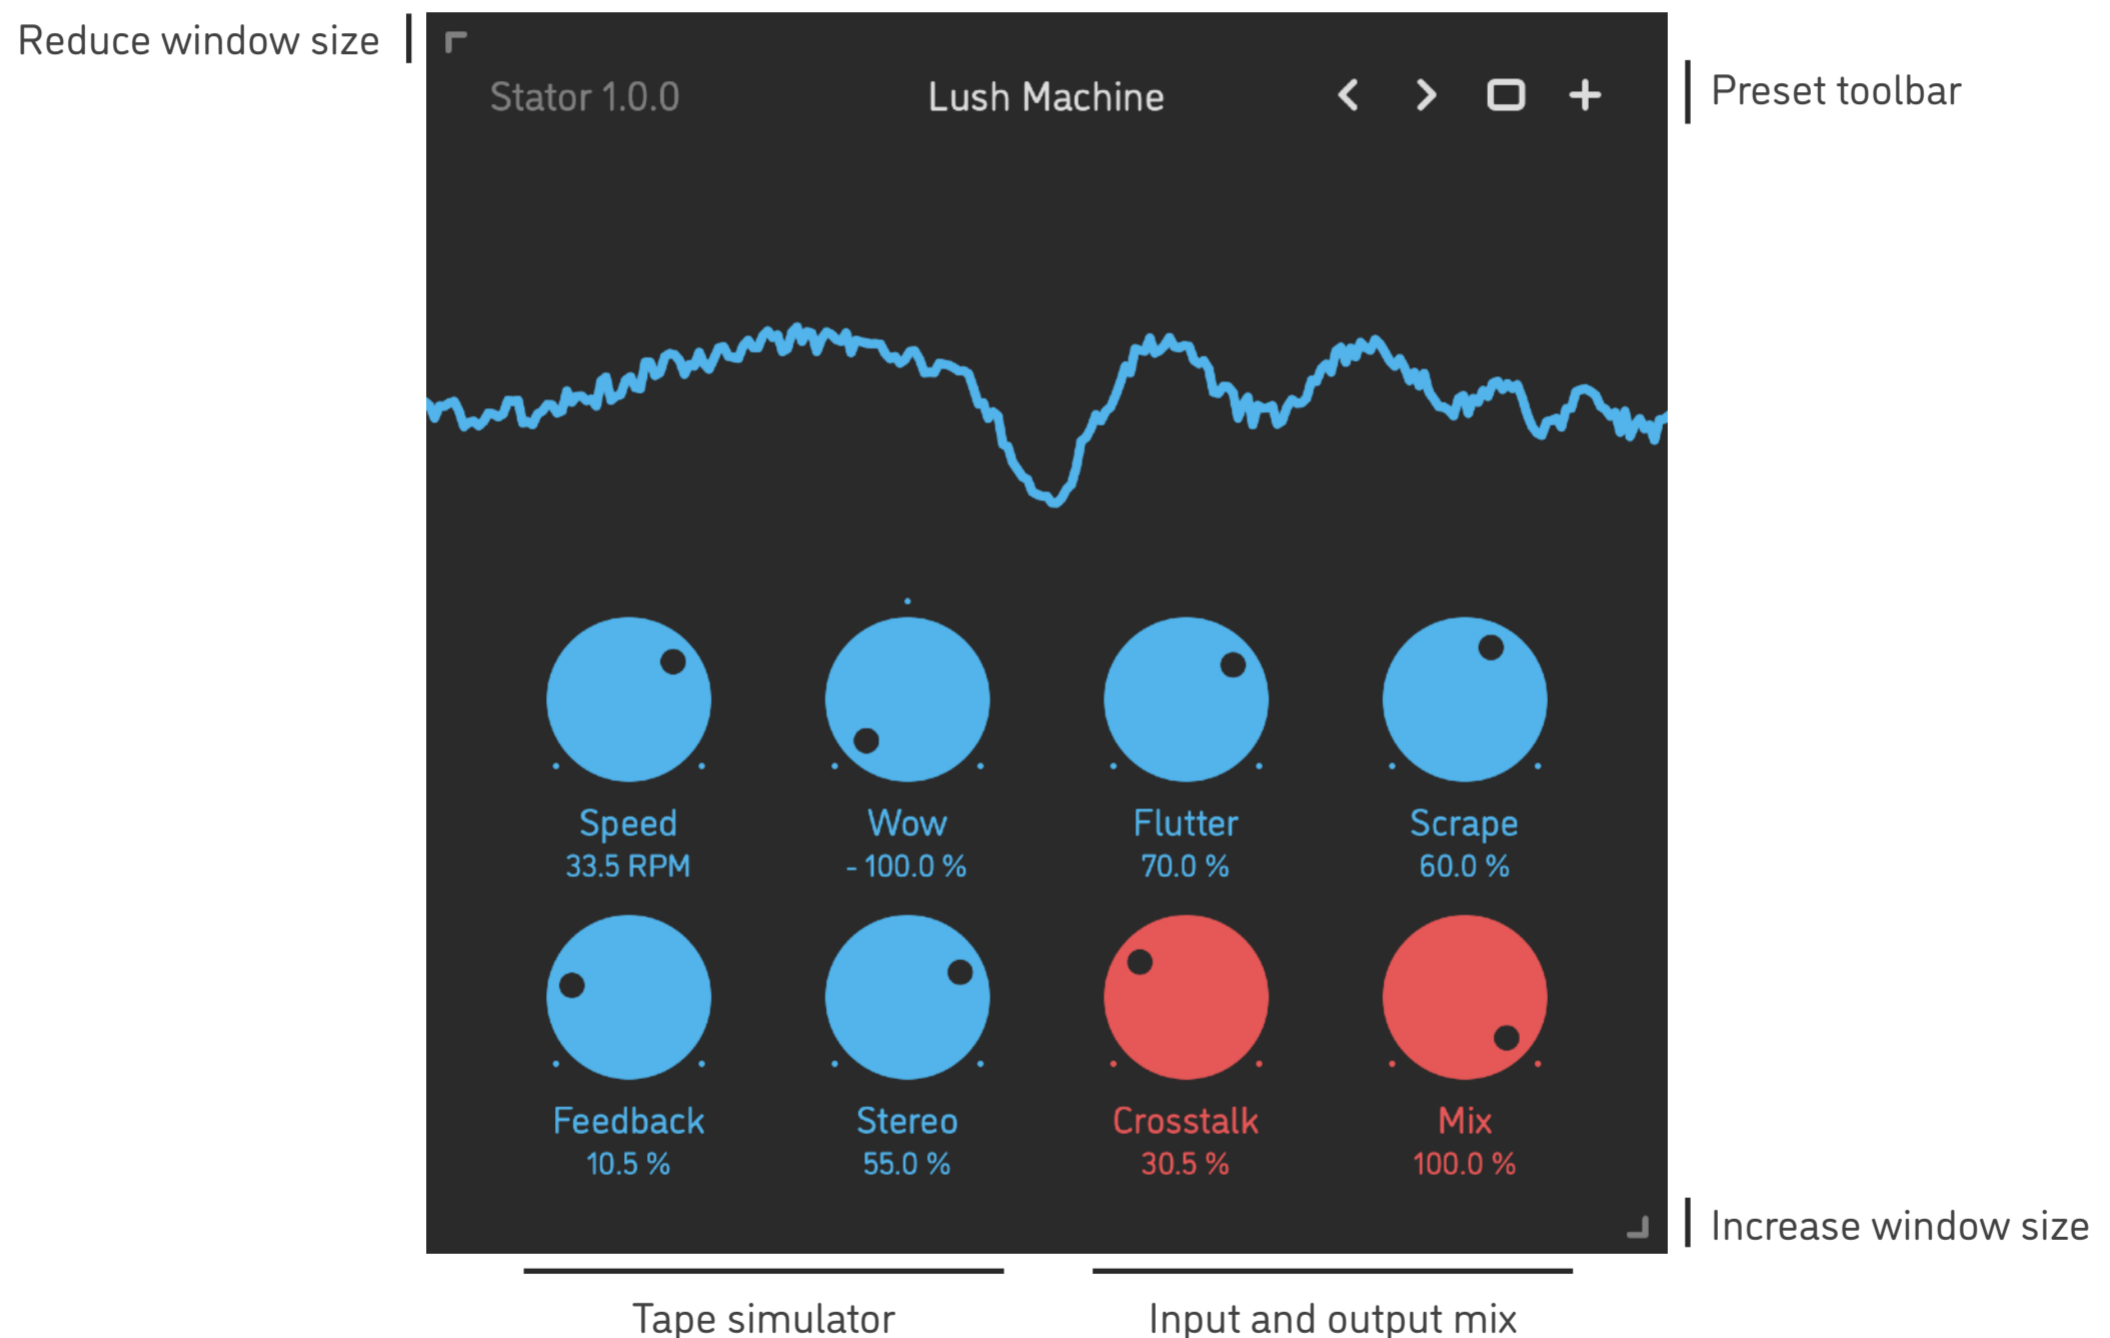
Reduce window size

Stator 1.0.0

Lush Machine

Preset toolbar

Speed
33.5 RPM

Wow
- 100.0 %

Flutter
70.0 %

Scrape
60.0 %

Feedback
10.5 %

Stereo
55.0 %

Crosstalk
30.5 %

Mix
100.0 %

Increase window size

Tape simulator

Input and output mix